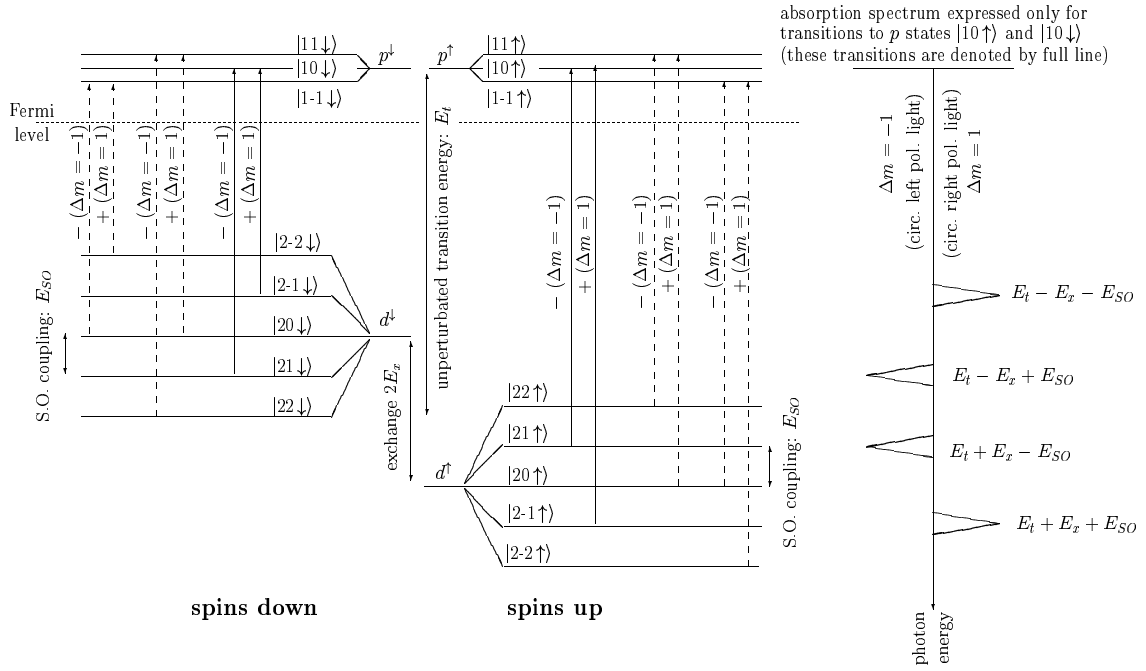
absorption spectrum expressed only for transitions to $p$ states $|10\uparrow\rangle$ and $|10\downarrow\rangle$ (these transitions are denoted by full line)

$|11\downarrow\rangle$
$|10\downarrow\rangle$
$p^{\downarrow}$
$|1\text{-}1\downarrow\rangle$

$p^{\uparrow}$
$|11\uparrow\rangle$
$|10\uparrow\rangle$
$|1\text{-}1\uparrow\rangle$

Fermi level

$-(\Delta m=-1)$
$+(\Delta m=1)$
$-(\Delta m=-1)$
$+(\Delta m=1)$
$-(\Delta m=-1)$
$+(\Delta m=1)$

unperturbated transition energy: $E_t$

$-(\Delta m=-1)$
$+(\Delta m=1)$
$-(\Delta m=-1)$
$+(\Delta m=1)$
$-(\Delta m=-1)$
$+(\Delta m=1)$

$\Delta m=-1$
(circ. left pol. light)
(circ. right pol. light)
$\Delta m=1$

$|2\text{-}2\downarrow\rangle$
$|2\text{-}1\downarrow\rangle$
$|20\downarrow\rangle$
$d^{\downarrow}$
$|21\downarrow\rangle$
$|22\downarrow\rangle$

S.O. coupling: $E_{SO}$

exchange $2E_x$

$|22\uparrow\rangle$
$|21\uparrow\rangle$
$|20\uparrow\rangle$
$d^{\uparrow}$
$|2\text{-}1\uparrow\rangle$
$|2\text{-}2\uparrow\rangle$

S.O. coupling: $E_{SO}$

$E_t-E_x-E_{SO}$
$E_t-E_x+E_{SO}$
$E_t+E_x-E_{SO}$
$E_t+E_x+E_{SO}$

spins down

spins up

photon energy